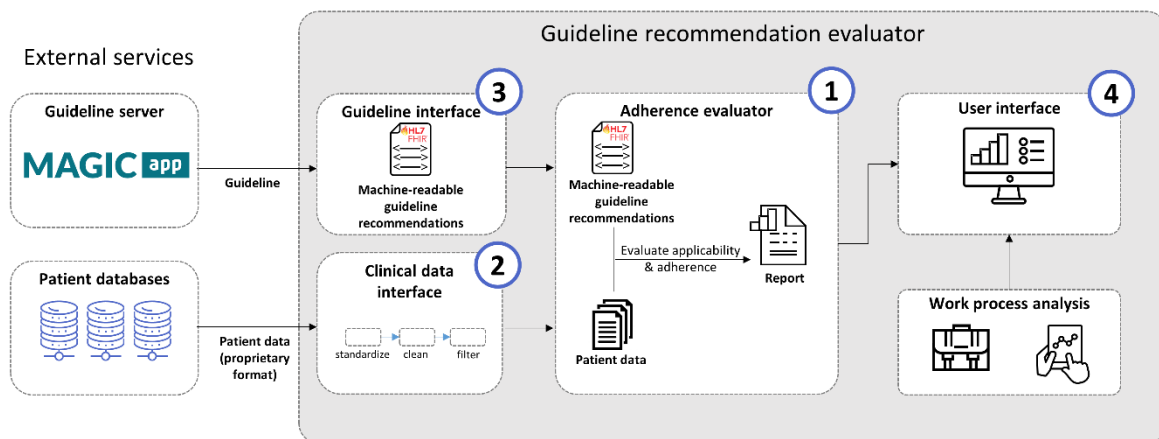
Guideline recommendation evaluator

External services

Guideline server

MAGIC app

Guideline

Patient databases

Patient data (proprietary format)

3

Guideline interface

HL7 FHIR

Machine-readable guideline recommendations

2

Clinical data interface

standardize

clean

filter

1

Adherence evaluator

HL7 FHIR

Machine-readable guideline recommendations

Evaluate applicability & adherence

Report

Patient data

4

User interface

Work process analysis